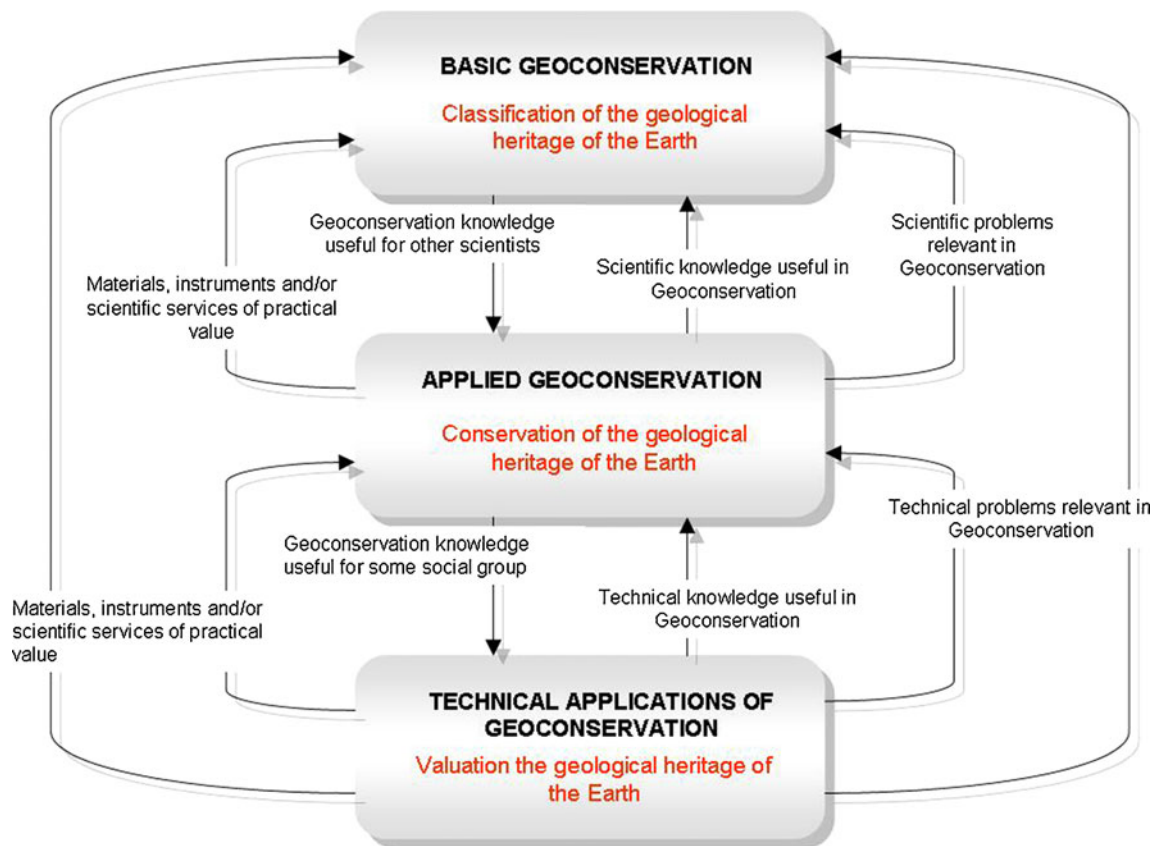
BASIC GEOCONSERVATION

Classification of the geological heritage of the Earth

Geoconservation knowledge useful for other scientists

Scientific knowledge useful in Geoconservation

Scientific problems relevant in Geoconservation

Materials, instruments and/or scientific services of practical value

APPLIED GEOCONSERVATION

Conservation of the geological heritage of the Earth

Technical problems relevant in Geoconservation

Geoconservation knowledge useful for some social group

Materials, instruments and/or scientific services of practical value

Technical knowledge useful in Geoconservation

TECHNICAL APPLICATIONS OF GEOCONSERVATION

Valuation the geological heritage of the Earth